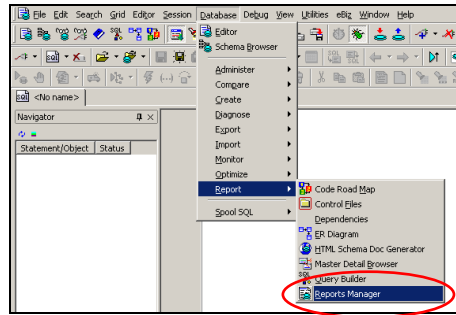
File Edit Search Grid Editor Session Database Debug View Utilities eBiz Window Help

<No name>

Navigator

Statement/Object | Status

Editor
Schema Browser
Administer
Compare
Create
Diagnose
Export
Import
Monitor
Optimize
Report
Spool SQL

Code Road Map
Control Files
Dependencies
ER Diagram
HTML Schema Doc Generator
Master Detail Browser
Query Builder
Reports Manager